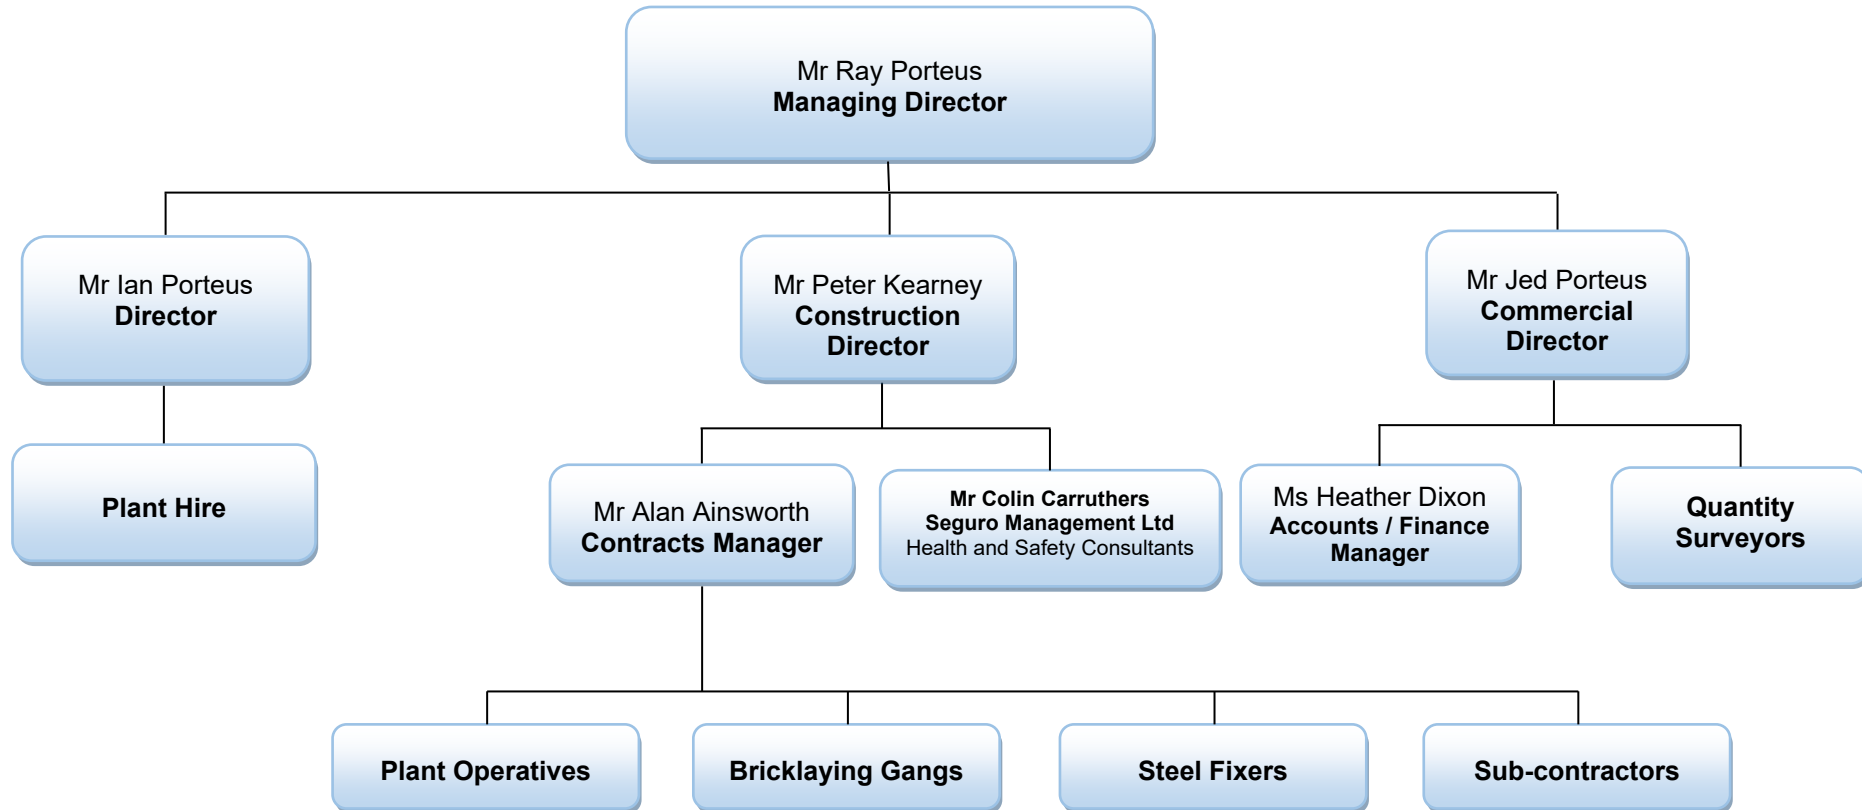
Mr Ray Porteus
Managing Director

Mr Ian Porteus
Director

Mr Peter Kearney
Construction Director

Mr Jed Porteus
Commercial Director

Plant Hire

Mr Alan Ainsworth
Contracts Manager

Mr Colin Carruthers
Seguro Management Ltd
Health and Safety Consultants

Ms Heather Dixon
Accounts / Finance Manager

Quantity Surveyors

Plant Operatives

Bricklaying Gangs

Steel Fixers

Sub-contractors